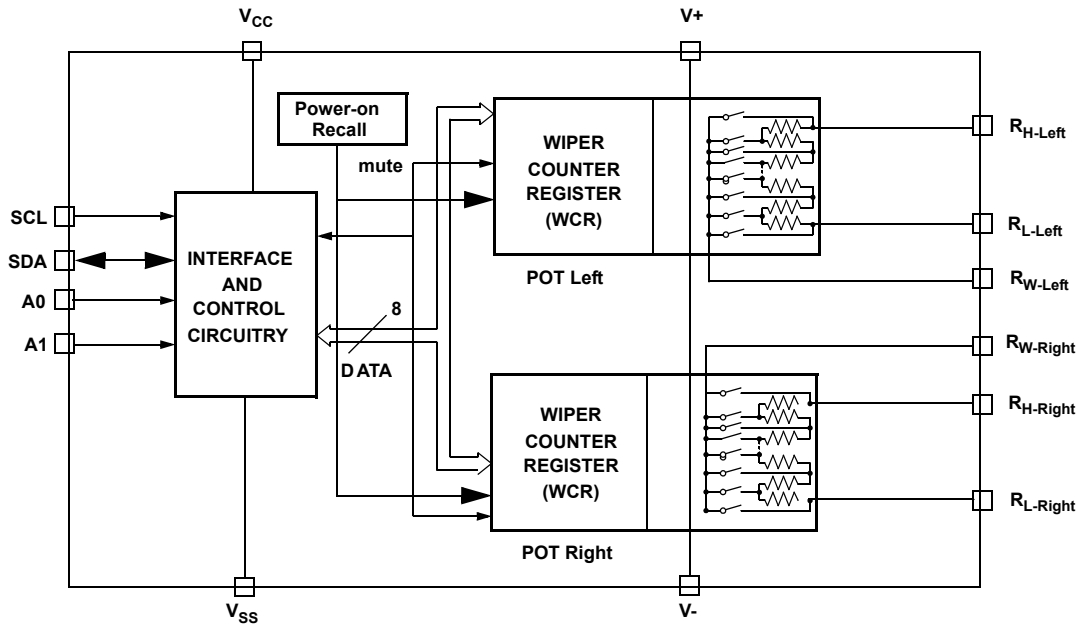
$V_{CC}$

V+

Power-on Recall

mute

WIPER COUNTER REGISTER (WCR)

$R_{H\text{-}Left}$

SCL

SDA

A0

A1

INTERFACE AND CONTROL CIRCUITRY

$R_{L\text{-}Left}$

POT Left

$R_{W\text{-}Left}$

8

DATA

$R_{W\text{-}Right}$

WIPER COUNTER REGISTER (WCR)

$R_{H\text{-}Right}$

$R_{L\text{-}Right}$

POT Right

$V_{SS}$

V-